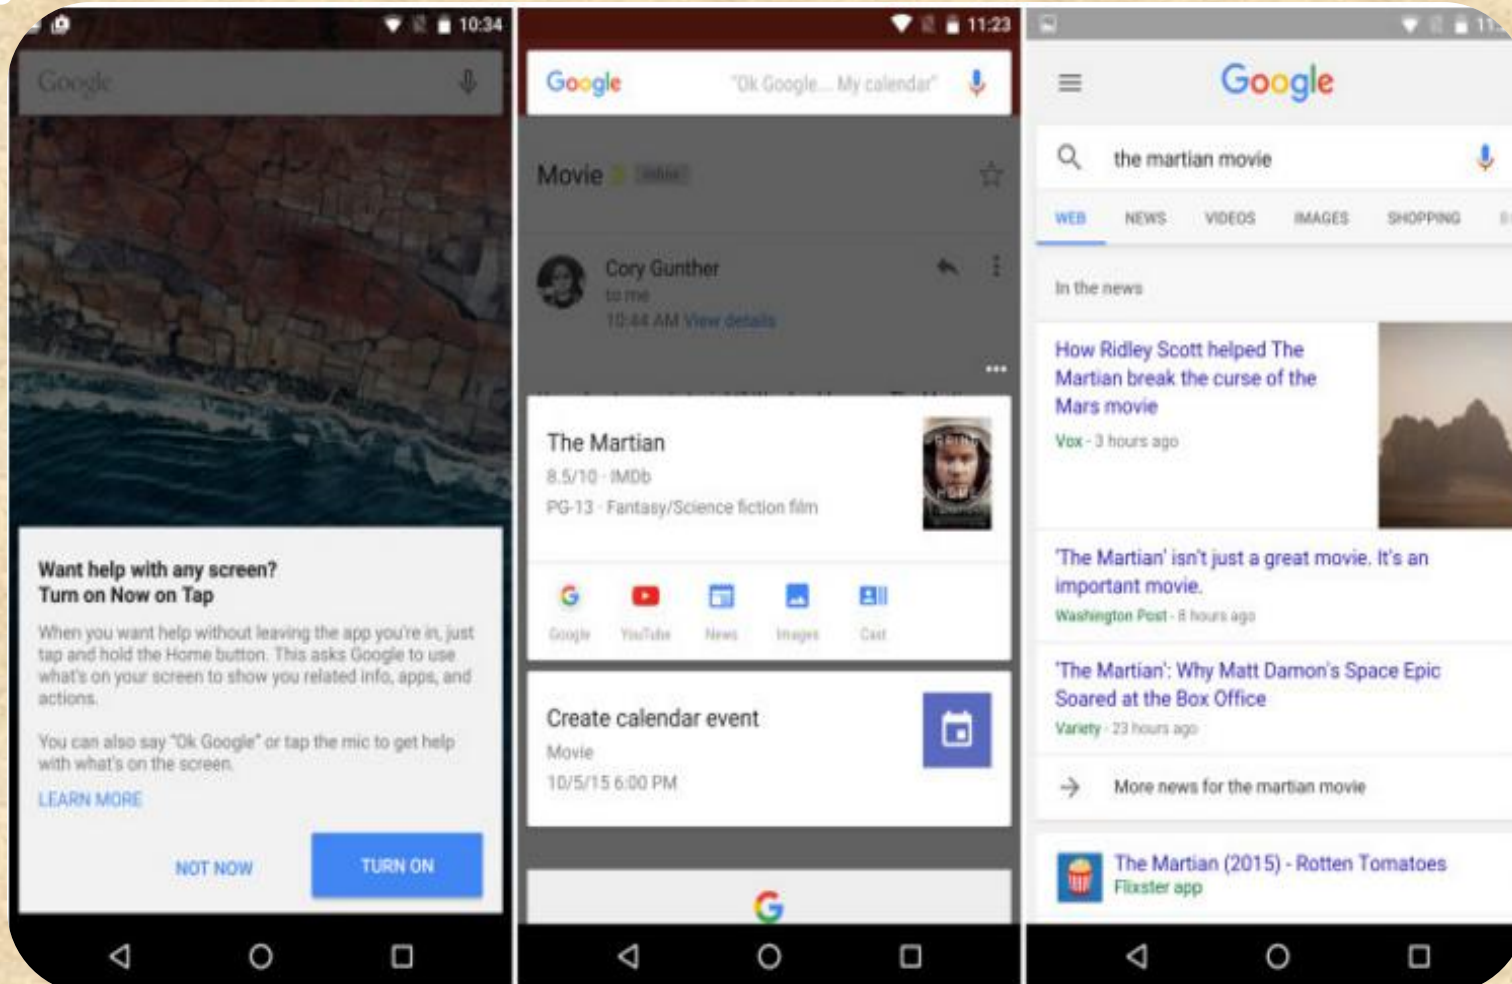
10:34

Google

Want help with any screen?
Turn on Now on Tap

When you want help without leaving the app you're in, just tap and hold the Home button. This asks Google to use what's on your screen to show you related info, apps, and actions.

You can also say "Ok Google" or tap the mic to get help with what's on the screen.

LEARN MORE

NOT NOW

TURN ON

11:23

Google

"Ok Google... My calendar"

Movie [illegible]

Cory Gunther
to me
10:44 AM View details

The Martian
8.5/10 · IMDb
PG-13 · Fantasy/Science fiction film

Google
YouTube
News
Images
Cast

Create calendar event
Movie
10/5/15 6:00 PM

G

Google

the martian movie

WEB
NEWS
VIDEOS
IMAGES
SHOPPING

In the news

How Ridley Scott helped The Martian break the curse of the Mars movie
Vox · 3 hours ago

'The Martian' isn't just a great movie. It's an important movie.
Washington Post · 8 hours ago

'The Martian': Why Matt Damon's Space Epic Soared at the Box Office
Variety · 23 hours ago

More news for the martian movie

The Martian (2015) - Rotten Tomatoes
Flixster app